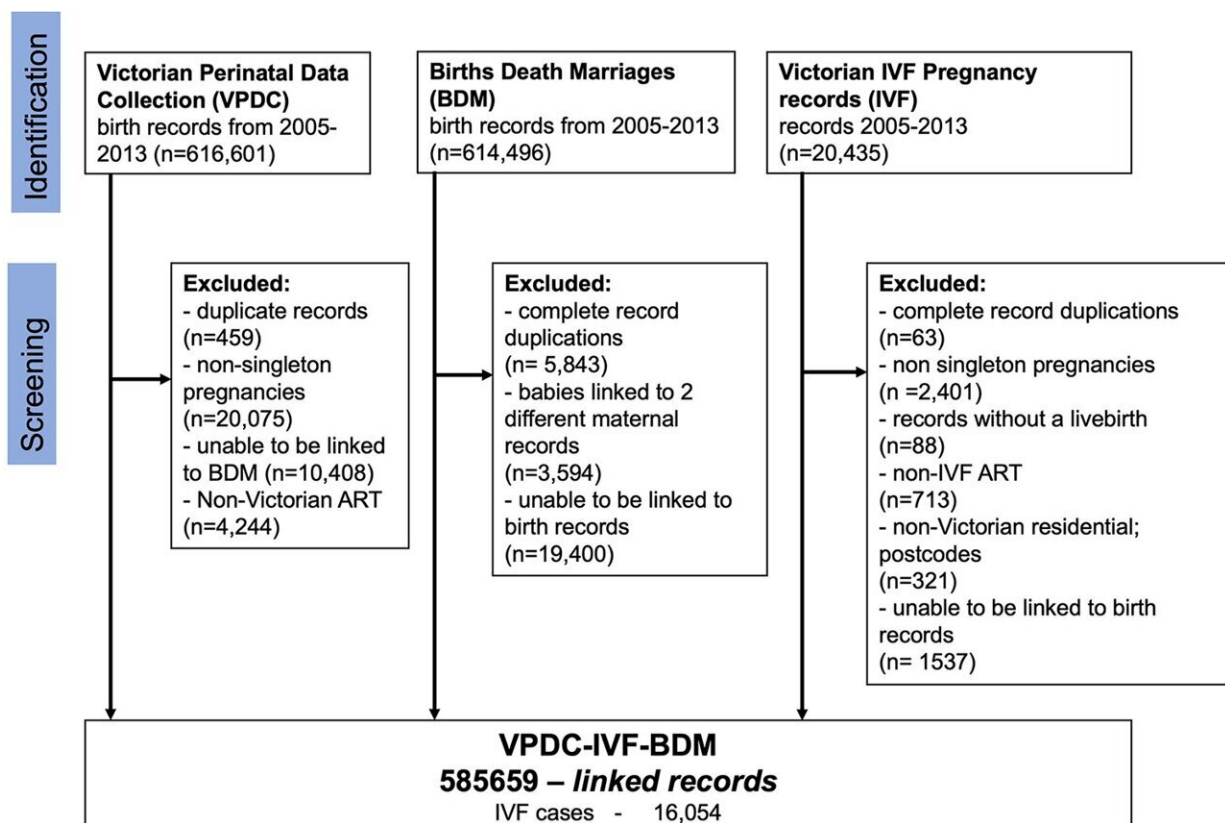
Identification

**Victorian Perinatal Data Collection (VPDC)** birth records from 2005-2013 (n=616,601)

**Births Death Marriages (BDM)** birth records from 2005-2013 (n=614,496)

**Victorian IVF Pregnancy records (IVF)** records 2005-2013 (n=20,435)

Screening

**Excluded:**
- duplicate records (n=459)
- non-singleton pregnancies (n=20,075)
- unable to be linked to BDM (n=10,408)
- Non-Victorian ART (n=4,244)

**Excluded:**
- complete record duplications (n= 5,843)
- babies linked to 2 different maternal records (n=3,594)
- unable to be linked to birth records (n=19,400)

**Excluded:**
- complete record duplications (n=63)
- non singleton pregnancies (n =2,401)
- records without a livebirth (n=88)
- non-IVF ART (n=713)
- non-Victorian residential; postcodes (n=321)
- unable to be linked to birth records (n= 1537)

**VPDC-IVF-BDM**
**585659 – *linked records***
IVF cases - 16,054